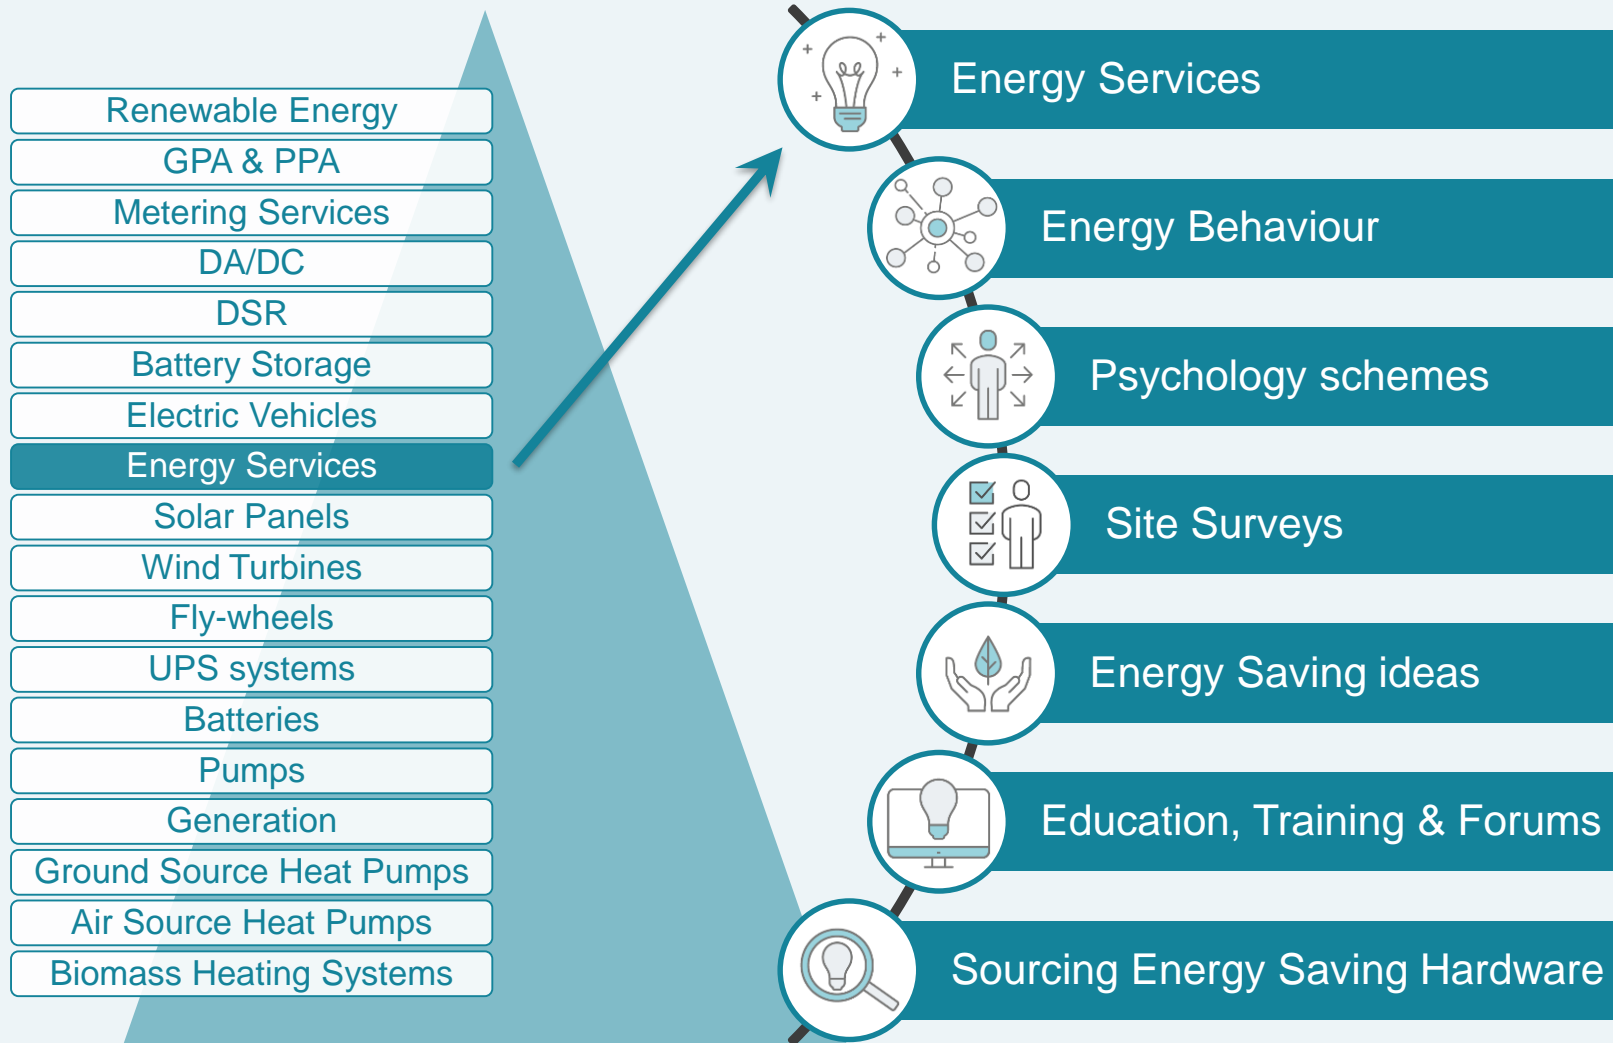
Renewable Energy
GPA & PPA
Metering Services
DA/DC
DSR
Battery Storage
Electric Vehicles
Energy Services
Solar Panels
Wind Turbines
Fly-wheels
UPS systems
Batteries
Pumps
Generation
Ground Source Heat Pumps
Air Source Heat Pumps
Biomass Heating Systems

Energy Services
Energy Behaviour
Psychology schemes
Site Surveys
Energy Saving ideas
Education, Training & Forums
Sourcing Energy Saving Hardware